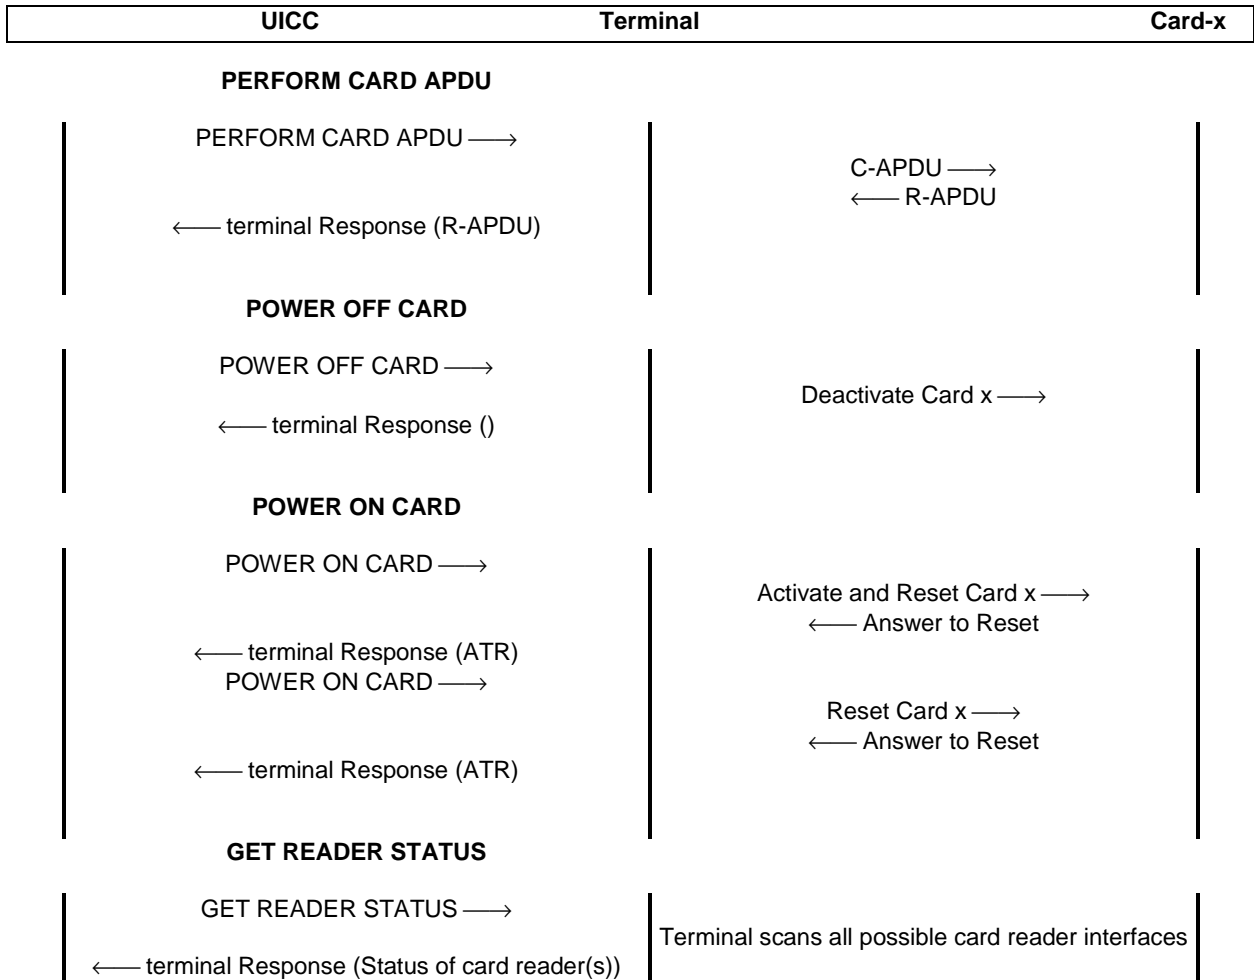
| UICC | Terminal | Card-x |
|---|---|---|

**PERFORM CARD APDU**

PERFORM CARD APDU ⟶

C-APDU ⟶
⟵ R-APDU

⟵ terminal Response (R-APDU)

**POWER OFF CARD**

POWER OFF CARD ⟶

Deactivate Card x ⟶

⟵ terminal Response ()

**POWER ON CARD**

POWER ON CARD ⟶

Activate and Reset Card x ⟶
⟵ Answer to Reset

⟵ terminal Response (ATR)
POWER ON CARD ⟶

Reset Card x ⟶
⟵ Answer to Reset

⟵ terminal Response (ATR)

**GET READER STATUS**

GET READER STATUS ⟶

Terminal scans all possible card reader interfaces

⟵ terminal Response (Status of card reader(s))